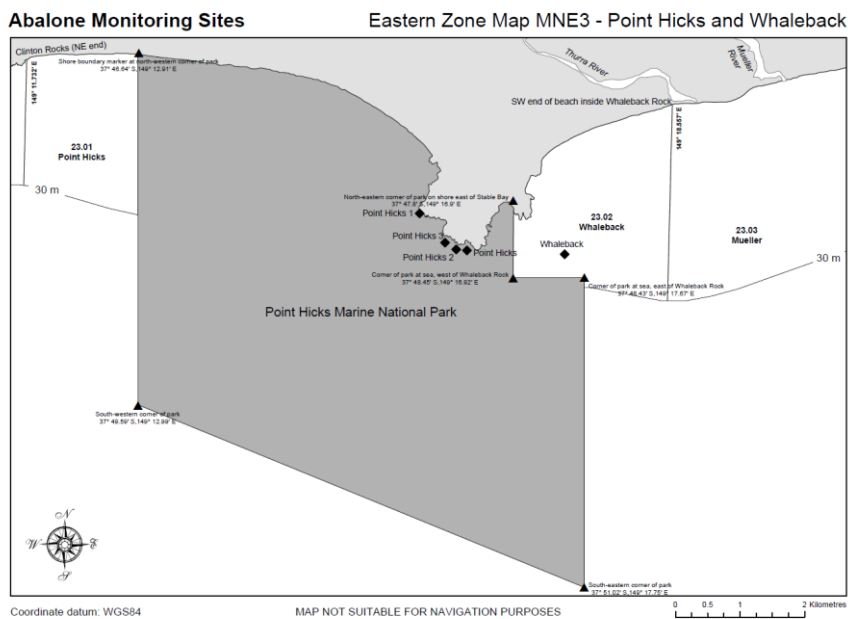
Abalone Monitoring Sites

Eastern Zone Map MNE3 - Point Hicks and Whaleback

Clinton Rocks (NE end)

Shore boundary marker at north-western corner of park
37° 46.64' S,149° 12.91' E

149° 11.732' E

23.01
Point Hicks

30 m

Thurra River

Mueller River

SW end of beach inside Whaleback Rock

149° 18.557' E

North-eastern corner of park on shore east of Stable Bay
37° 47.8' S,149° 16.9' E

Point Hicks 1

Point Hicks 3

Point Hicks 2

Point Hicks

23.02
Whaleback

Whaleback

23.03
Mueller

30 m

Corner of park at sea, west of Whaleback Rock
37° 48.45' S,149° 16.92' E

Corner of park at sea, east of Whaleback Rock
37° 48.43' S,149° 17.67' E

Point Hicks Marine National Park

South-western corner of park
37° 49.59' S,149° 12.99' E

N
W
E
S

South-eastern corner of park
37° 51.02' S,149° 17.75' E

Coordinate datum: WGS84

MAP NOT SUITABLE FOR NAVIGATION PURPOSES

0 0.5 1 2 Kilometres